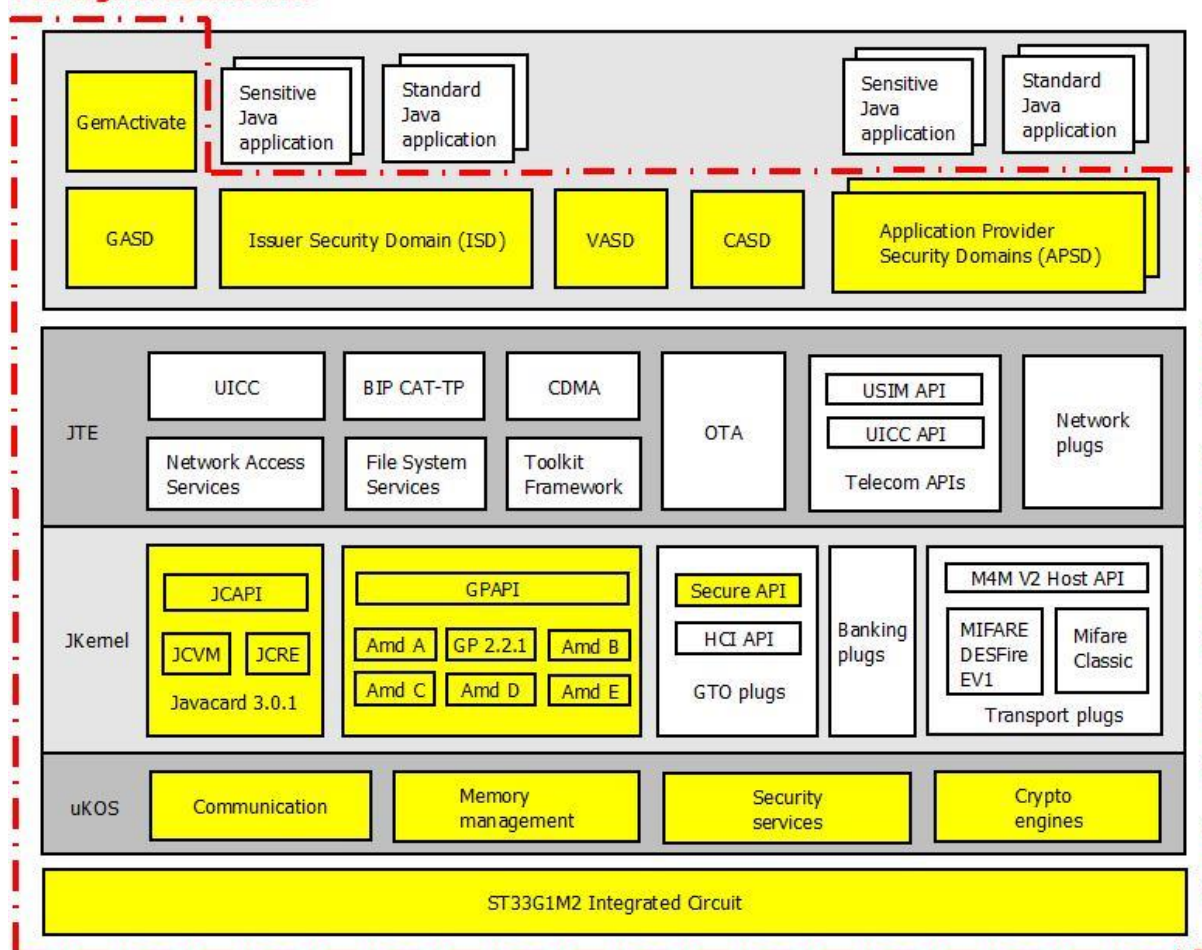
GemActivate

Sensitive Java application

Standard Java application

Sensitive Java application

Standard Java application

GASD

Issuer Security Domain (ISD)

VASD

CASD

Application Provider Security Domains (APSD)

JTE

UICC

BIP CAT-TP

CDMA

Network Access Services

File System Services

Toolkit Framework

OTA

USIM API

UICC API

Telecom APIs

Network plugs

JKernel

JCAPI

JCVM

JCRE

Javacard 3.0.1

GPAPI

Amd A

GP 2.2.1

Amd B

Amd C

Amd D

Amd E

Secure API

HCI API

GTO plugs

Banking plugs

M4M V2 Host API

MIFARE DESFire EV1

Mifare Classic

Transport plugs

uKOS

Communication

Memory management

Security services

Crypto engines

ST33G1M2 Integrated Circuit